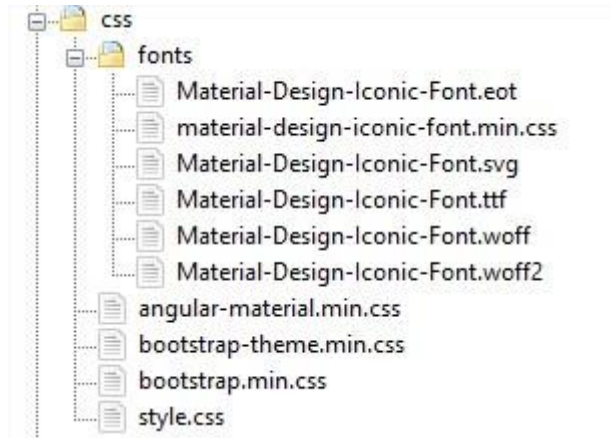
css
fonts
Material-Design-Iconic-Font.eot
material-design-iconic-font.min.css
Material-Design-Iconic-Font.svg
Material-Design-Iconic-Font.ttf
Material-Design-Iconic-Font.woff
Material-Design-Iconic-Font.woff2
angular-material.min.css
bootstrap-theme.min.css
bootstrap.min.css
style.css